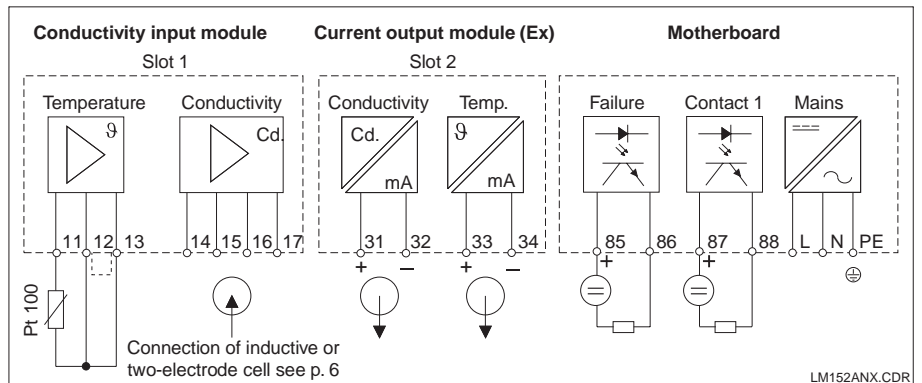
Conductivity input module
Slot 1

Temperature
$\vartheta$

Conductivity
Cd.

11 12 13
14 15 16 17

Pt 100

Connection of inductive or two-electrode cell see p. 6

Current output module (Ex)
Slot 2

Conductivity
Cd.
mA

Temp.
$\vartheta$
mA

31 32
33 34
+ –
+ –

Motherboard

Failure
Contact 1
Mains

85 86
87 88
L N PE
+
+

LM152ANX.CDR